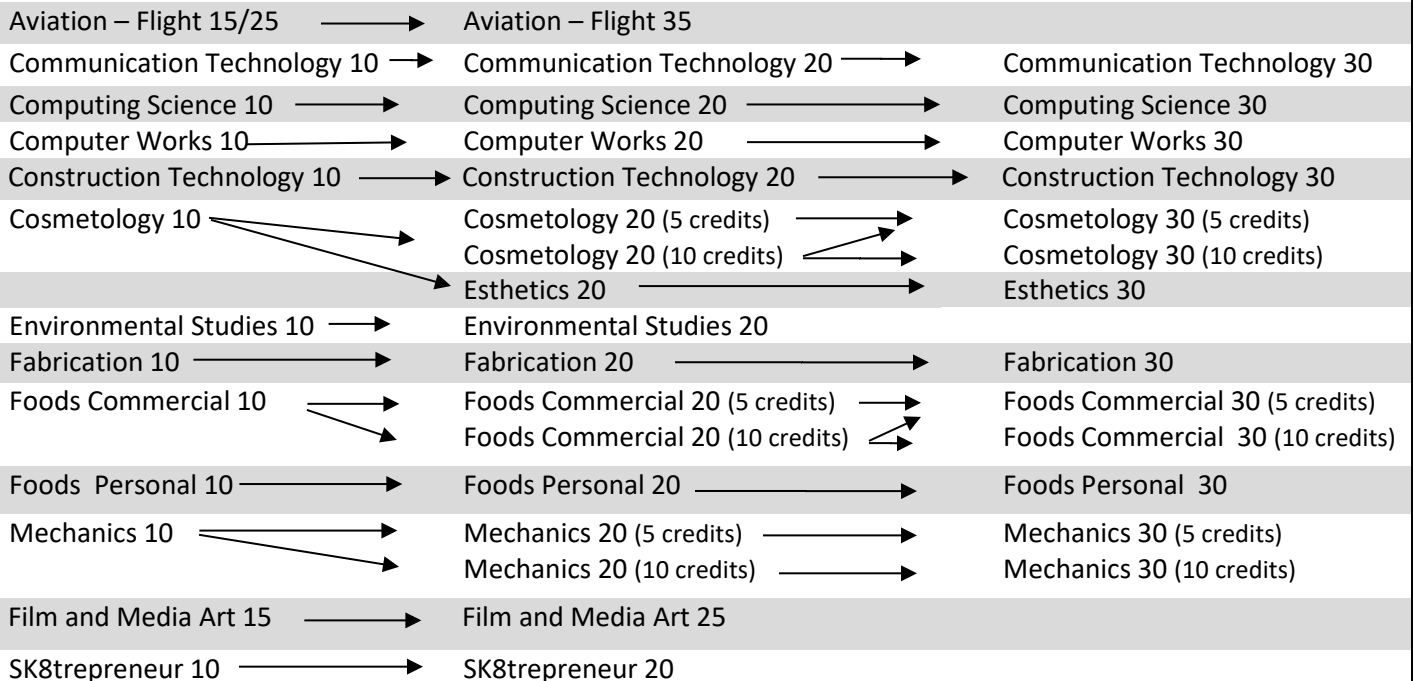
| | | |
|---|---|---|
| Aviation – Flight 15/25 | Aviation – Flight 35 | |
| Communication Technology 10 | Communication Technology 20 | Communication Technology 30 |
| Computing Science 10 | Computing Science 20 | Computing Science 30 |
| Computer Works 10 | Computer Works 20 | Computer Works 30 |
| Construction Technology 10 | Construction Technology 20 | Construction Technology 30 |
| Cosmetology 10 | Cosmetology 20 (5 credits) | Cosmetology 30 (5 credits) |
| | Cosmetology 20 (10 credits) | Cosmetology 30 (10 credits) |
| | Esthetics 20 | Esthetics 30 |
| Environmental Studies 10 | Environmental Studies 20 | |
| Fabrication 10 | Fabrication 20 | Fabrication 30 |
| Foods Commercial 10 | Foods Commercial 20 (5 credits) | Foods Commercial 30 (5 credits) |
| | Foods Commercial 20 (10 credits) | Foods Commercial 30 (10 credits) |
| Foods Personal 10 | Foods Personal 20 | Foods Personal 30 |
| Mechanics 10 | Mechanics 20 (5 credits) | Mechanics 30 (5 credits) |
| | Mechanics 20 (10 credits) | Mechanics 30 (10 credits) |
| Film and Media Art 15 | Film and Media Art 25 | |
| SK8trepreneur 10 | SK8trepreneur 20 | |